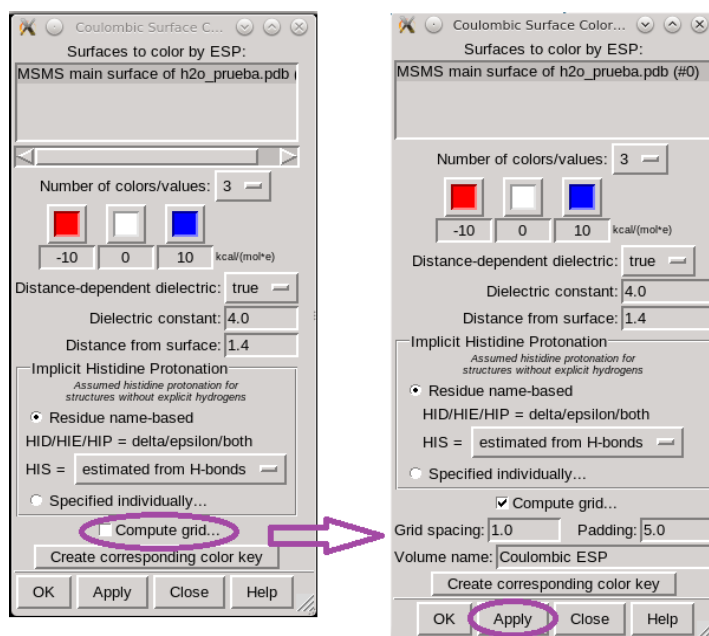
Coulombic Surface C...

Surfaces to color by ESP:

MSMS main surface of h2o_prueba.pdb (

Number of colors/values: 3

-10 0 10 kcal/(mol*e)

Distance-dependent dielectric: true

Dielectric constant: 4.0

Distance from surface: 1.4

Implicit Histidine Protonation

Assumed histidine protonation for structures without explicit hydrogens

Residue name-based

HID/HIE/HIP = delta/epsilon/both

HIS = estimated from H-bonds

Specified individually...

Compute grid...

Create corresponding color key

OK Apply Close Help

Coulombic Surface Color...

Surfaces to color by ESP:

MSMS main surface of h2o_prueba.pdb (#0)

Number of colors/values: 3

-10 0 10 kcal/(mol*e)

Distance-dependent dielectric: true

Dielectric constant: 4.0

Distance from surface: 1.4

Implicit Histidine Protonation

Assumed histidine protonation for structures without explicit hydrogens

Residue name-based

HID/HIE/HIP = delta/epsilon/both

HIS = estimated from H-bonds

Specified individually...

Compute grid...

Grid spacing: 1.0 Padding: 5.0

Volume name: Coulombic ESP

Create corresponding color key

OK Apply Close Help